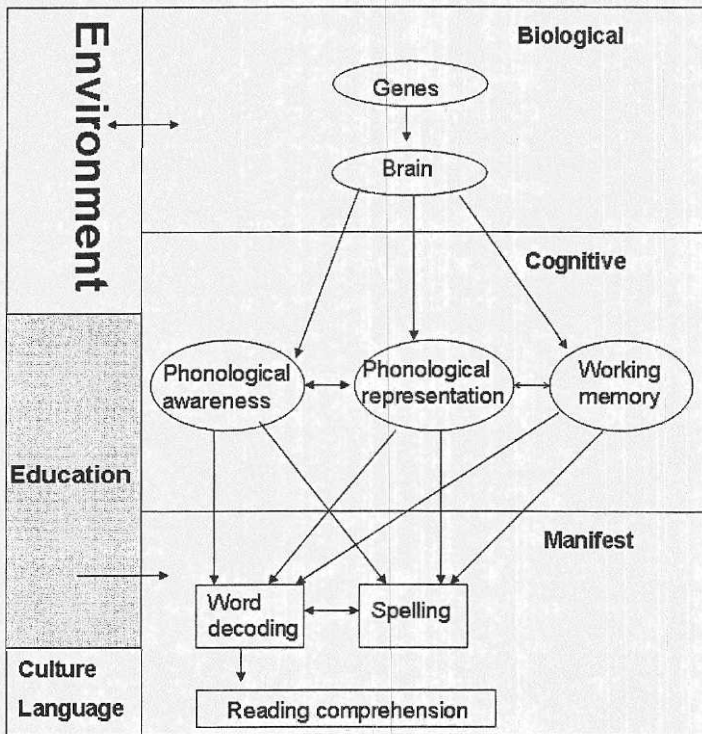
Environment

Biological

Genes

Brain

Cognitive

Phonological awareness

Phonological representation

Working memory

Education

Manifest

Word decoding

Spelling

Culture

Language

Reading comprehension